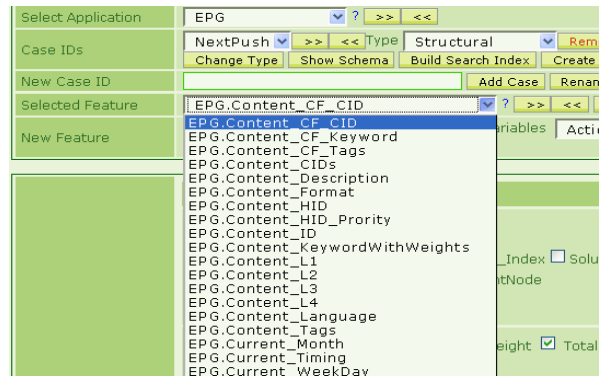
Select Application | EPG ? >> <<

Case IDs | NextPush >> << Type Structural Rem

Change Type | Show Schema | Build Search Index | Create

New Case ID | Add Case | Renan

Selected Feature | EPG.Content_CF_CID ? >> <<

New Feature | ariables | Actio

EPG.Content_CF_CID
EPG.Content_CF_Keyword
EPG.Content_CF_Tags
EPG.Content_CIDs
EPG.Content_Description
EPG.Content_Format
EPG.Content_HID
EPG.Content_HID_Prority
EPG.Content_ID
EPG.Content_KeywordWithWeights
EPG.Content_L1
EPG.Content_L2
EPG.Content_L3
EPG.Content_L4
EPG.Content_Language
EPG.Content_Tags
EPG.Current_Month
EPG.Current_Timing
EPG.Current_WeekDay

_Index Solu
ntNode
eight Total